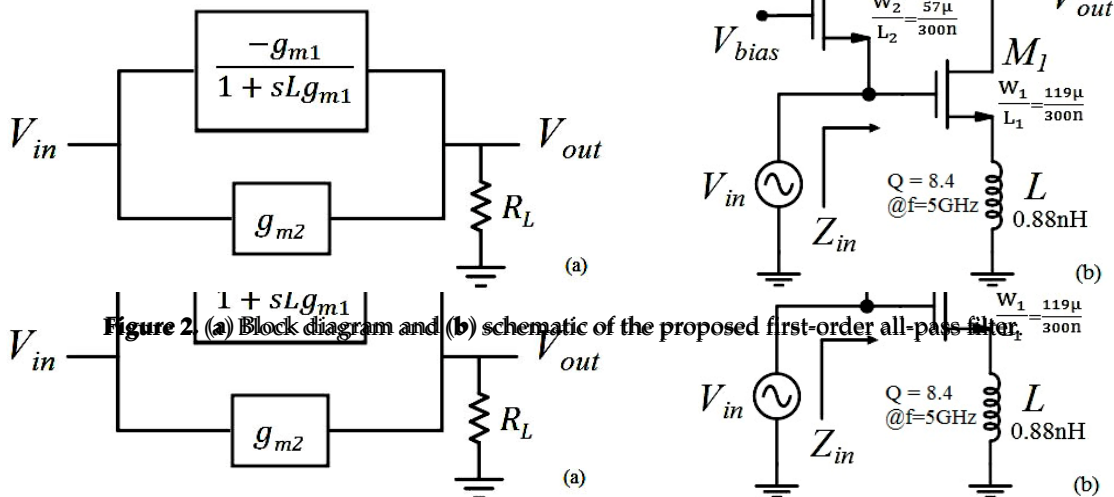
$\frac{-g_{m1}}{1+sLg_{m1}}$

$V_{in}$

$V_{out}$

$g_{m2}$

$R_L$

(a)

$\frac{W_2}{L_2}=\frac{57\mu}{300n}$

$V_{out}$

$V_{bias}$

$M_1$

$\frac{W_1}{L_1}=\frac{119\mu}{300n}$

$V_{in}$

$Z_{in}$

Q = 8.4
@f=5GHz

$L$
0.88nH

(b)

$1+sLg_{m1}$

**Figure 2.** (**a**) Block diagram and (**b**) schematic of the proposed first-order all-pass filter.

$V_{in}$

$V_{out}$

$g_{m2}$

$R_L$

(a)

$\frac{W_1}{L_1}=\frac{119\mu}{300n}$

$V_{in}$

$Z_{in}$

Q = 8.4
@f=5GHz

$L$
0.88nH

(b)